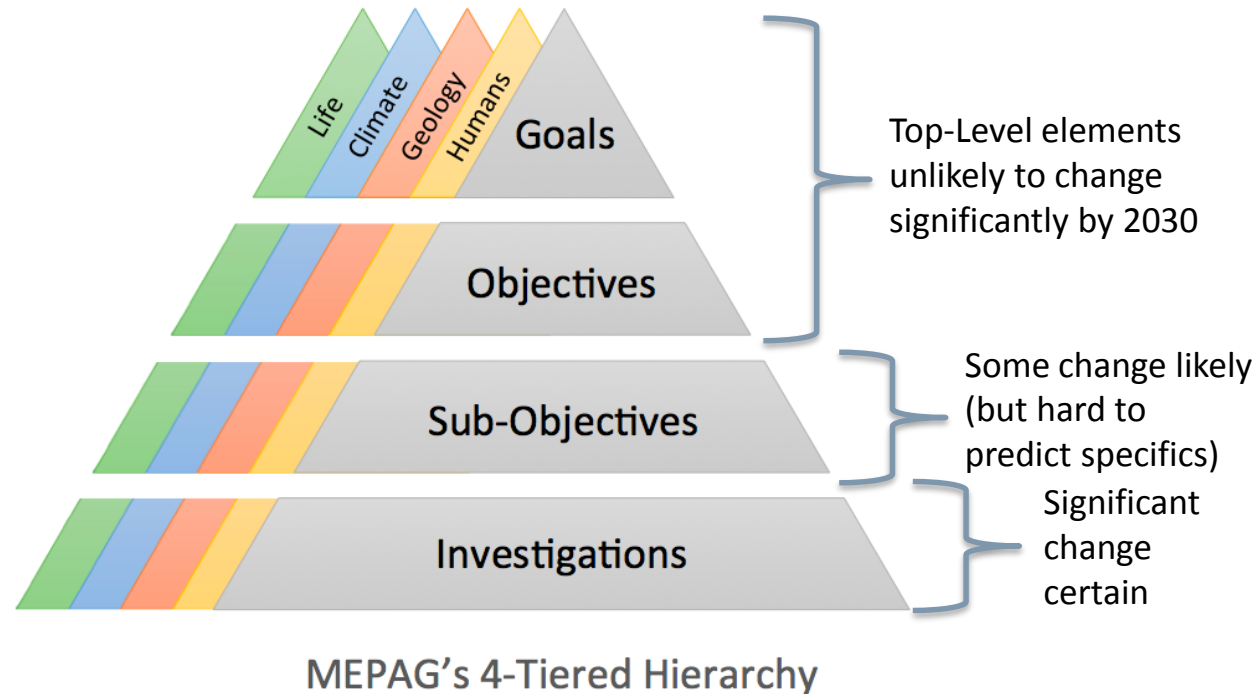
Life
Climate
Geology
Humans
Goals

Objectives

Sub-Objectives

Investigations

Top-Level elements unlikely to change significantly by 2030

Some change likely (but hard to predict specifics)

Significant change certain

MEPAG's 4-Tiered Hierarchy